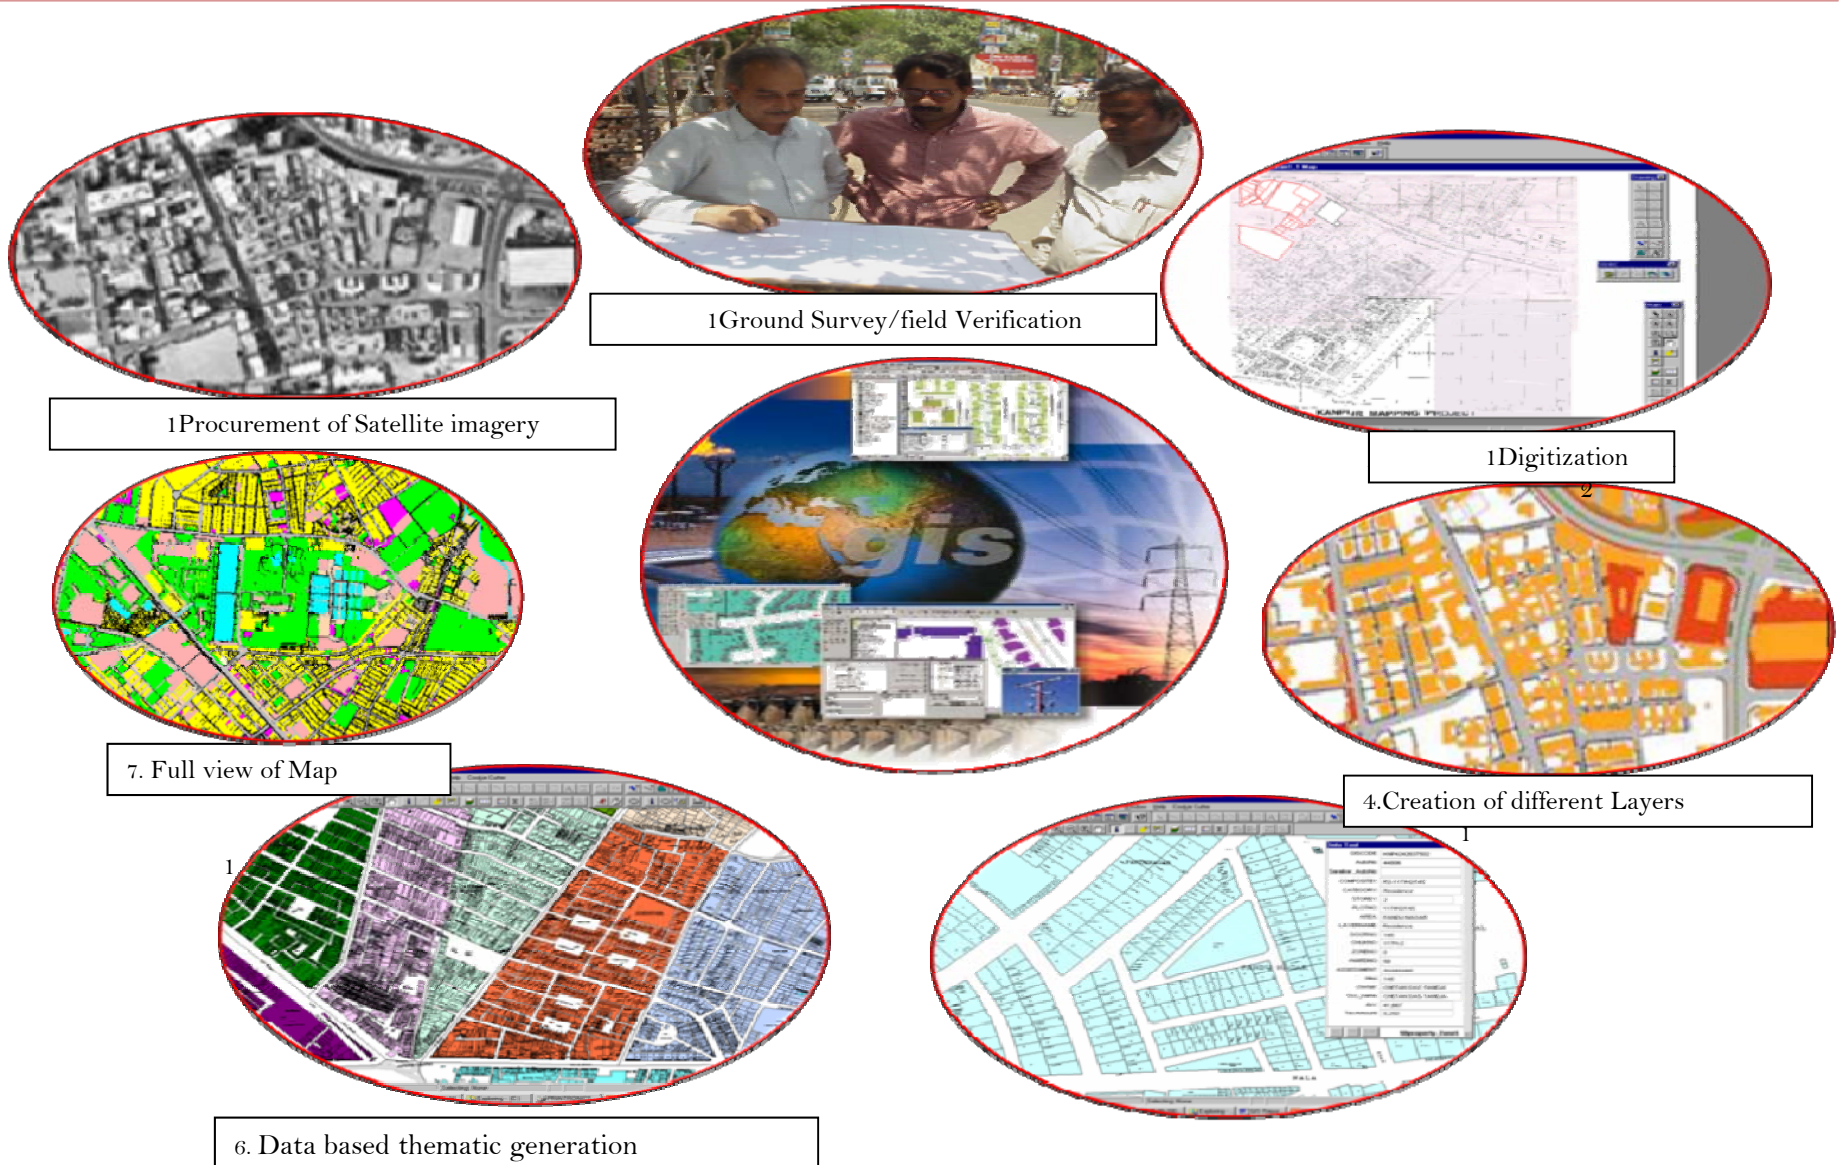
1Ground Survey/field Verification

1Procurement of Satellite imagery

1Digitization

2

gis

KANPUR MAPPING PROJECT

7. Full view of Map

4.Creation of different Layers

1

1

6. Data based thematic generation